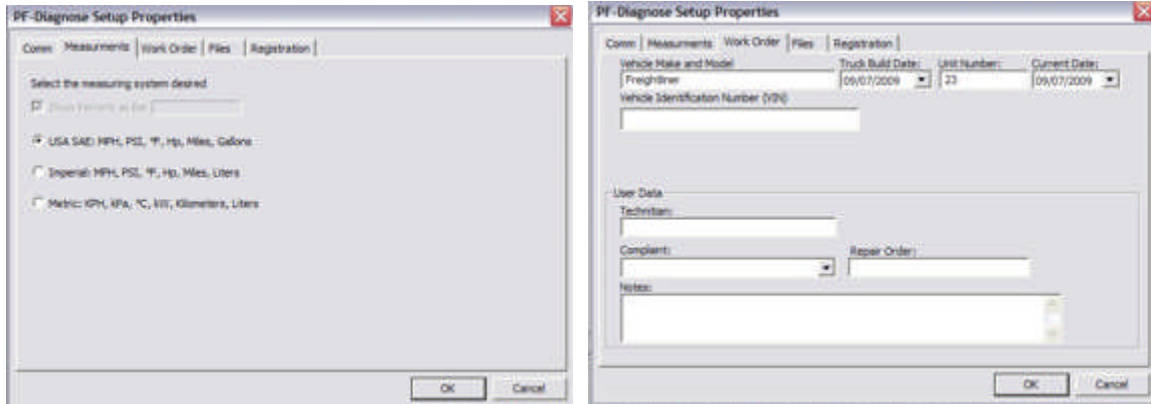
PF-Diagnose Setup Properties

Comm | Measurements | Work Order | Files | Registration

Select the measuring system desired

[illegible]

USA SAE: MPH, PSI, °F, Hp, Miles, Gallons

Imperial: MPH, PSI, °F, Hp, Miles, Liters

Metric: KPH, kPa, °C, kW, Kilometers, Liters

OK Cancel

PF-Diagnose Setup Properties

Comm | Measurements | Work Order | Files | Registration

Vehicle Make and Model
Freightliner

Truck Build Date:
09/07/2009

Unit Number:
23

Current Date:
09/07/2009

Vehicle Identification Number (VIN)

User Data

Technician:

Complaint:

Repair Order:

Notes:

OK Cancel